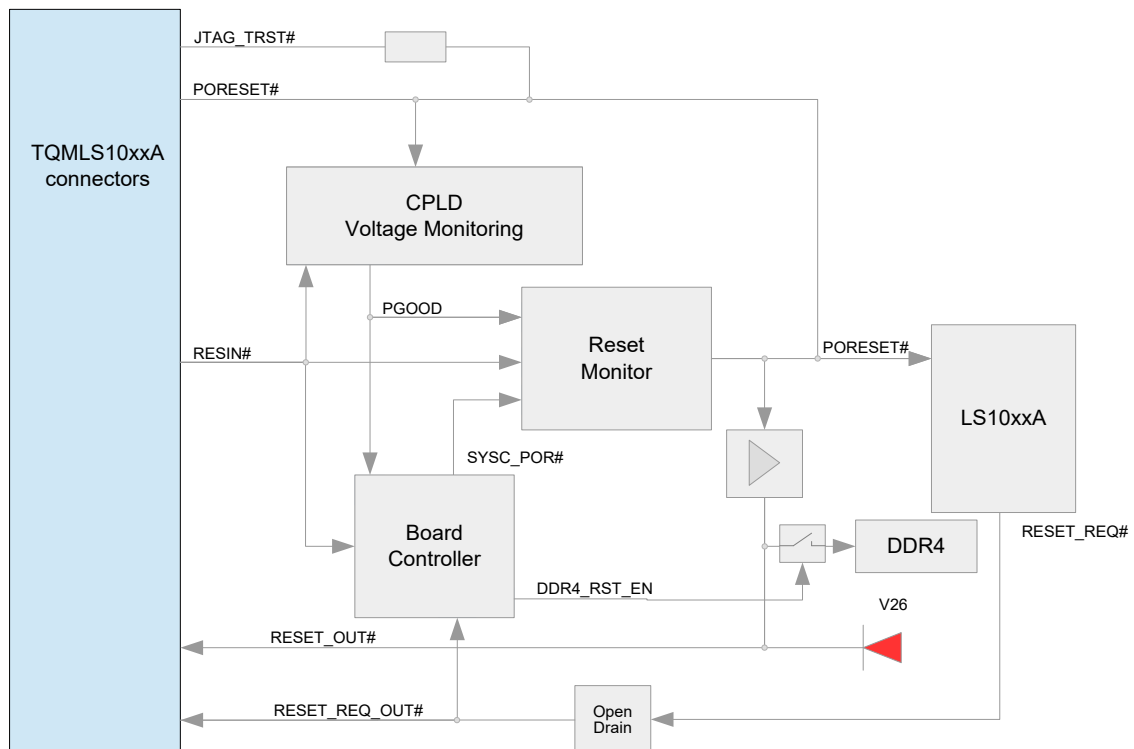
TQMLS10xxA connectors

JTAG_TRST#

PORESET#

CPLD
Voltage Monitoring

PGOOD

RESIN#

Reset
Monitor

PORESET#

LS10xxA

SYSC_POR#

Board
Controller

DDR4

RESET_REQ#

DDR4_RST_EN

V26

RESET_OUT#

RESET_REQ_OUT#

Open
Drain